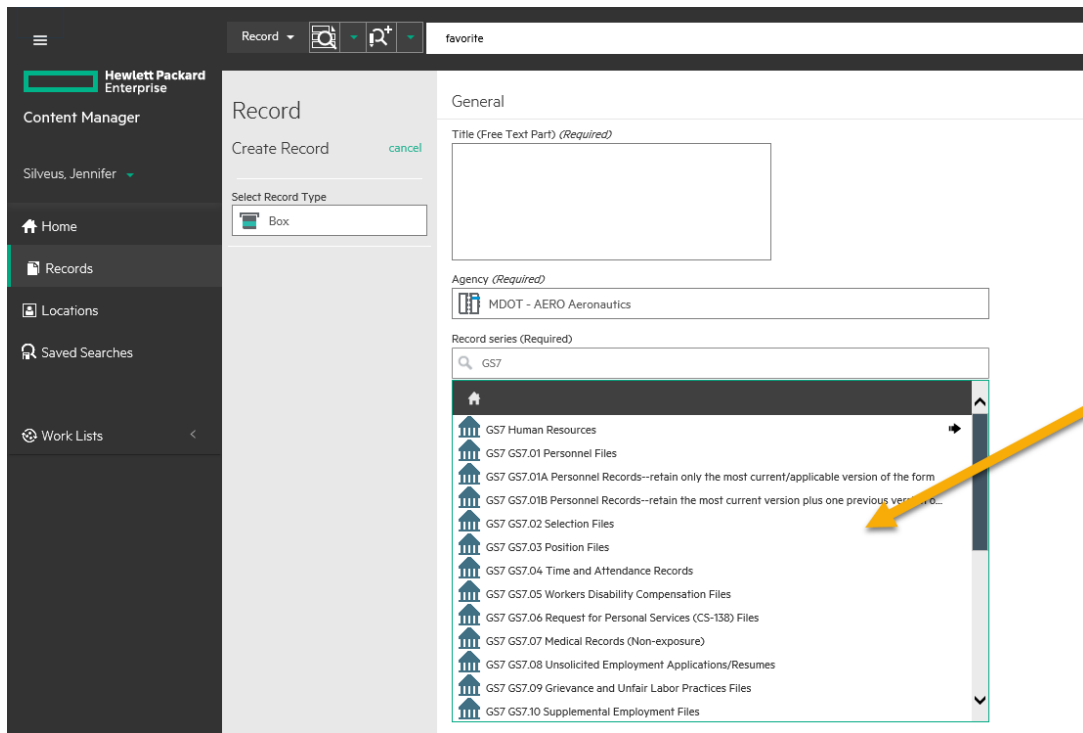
Record

favorite

Hewlett Packard Enterprise

Content Manager

Silveus, Jennifer

Home

Records

Locations

Saved Searches

Work Lists

Record

Create Record

cancel

Select Record Type

Box

General

Title (Free Text Part) (Required)

Agency (Required)

MDOT - AERO Aeronautics

Record series (Required)

GS7

GS7 Human Resources

GS7 GS7.01 Personnel Files

GS7 GS7.01A Personnel Records--retain only the most current/applicable version of the form

GS7 GS7.01B Personnel Records--retain the most current version plus one previous ver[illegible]o...

GS7 GS7.02 Selection Files

GS7 GS7.03 Position Files

GS7 GS7.04 Time and Attendance Records

GS7 GS7.05 Workers Disability Compensation Files

GS7 GS7.06 Request for Personal Services (CS-138) Files

GS7 GS7.07 Medical Records (Non-exposure)

GS7 GS7.08 Unsolicited Employment Applications/Resumes

GS7 GS7.09 Grievance and Unfair Labor Practices Files

GS7 GS7.10 Supplemental Employment Files